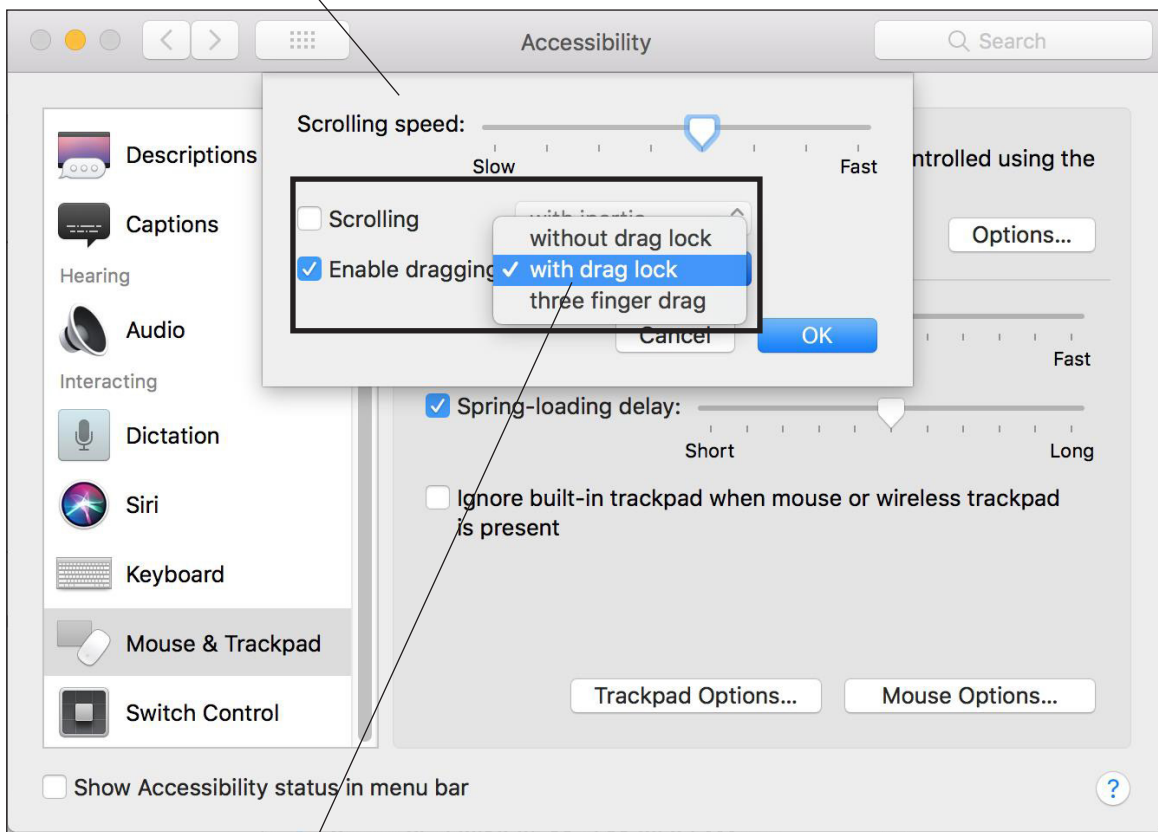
Accessibility

Search

Descriptions

Captions

Hearing

Audio

Interacting

Dictation

Siri

Keyboard

Mouse & Trackpad

Switch Control

Scrolling speed:

Slow

Fast

Scrolling

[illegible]

Enable dragging

without drag lock

✓ with drag lock

three finger drag

Cancel

OK

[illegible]ntrolled using the

Options...

Fast

Spring-loading delay:

Short

Long

Ignore built-in trackpad when mouse or wireless trackpad is present

Trackpad Options...

Mouse Options...

Show Accessibility status in menu bar

?